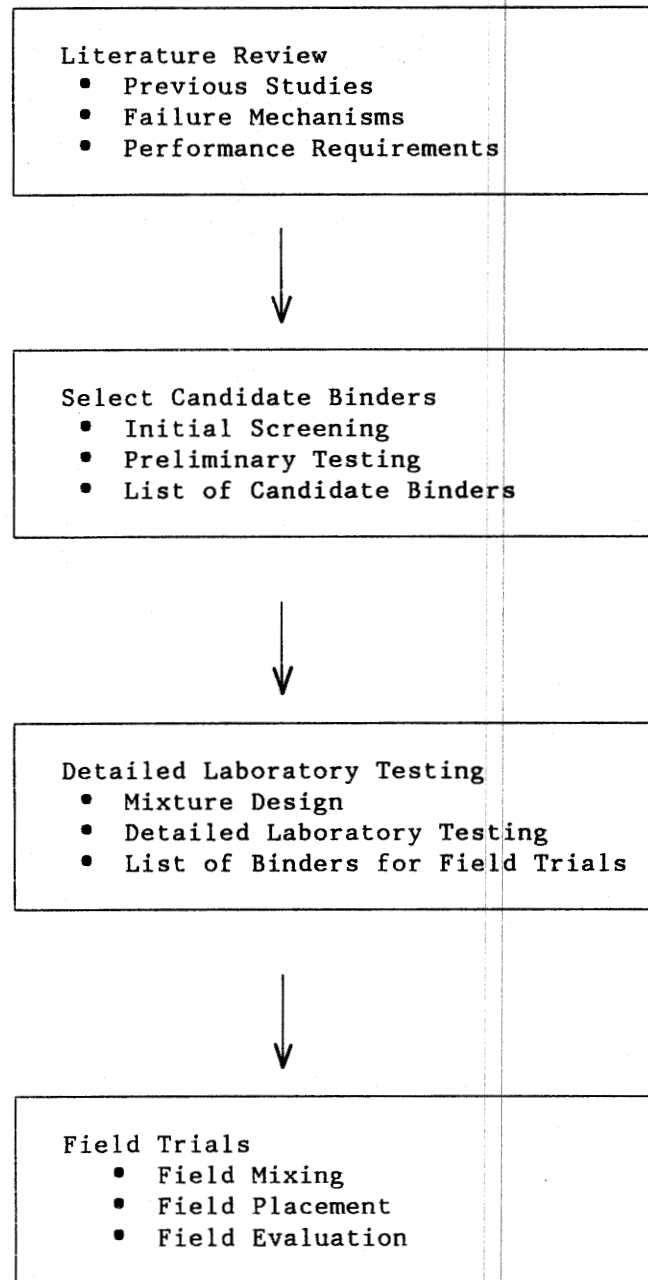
Literature Review
- Previous Studies
- Failure Mechanisms
- Performance Requirements

Select Candidate Binders
- Initial Screening
- Preliminary Testing
- List of Candidate Binders

Detailed Laboratory Testing
- Mixture Design
- Detailed Laboratory Testing
- List of Binders for Field Trials

Field Trials
- Field Mixing
- Field Placement
- Field Evaluation